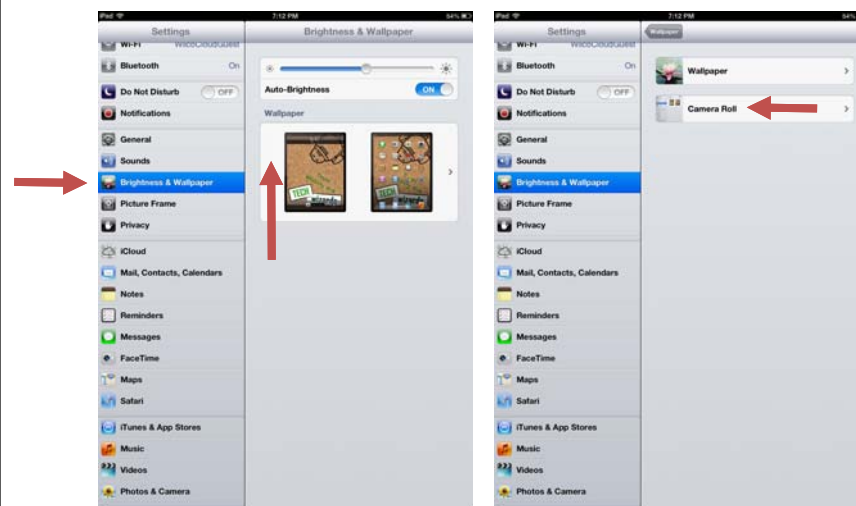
iPad 7:12 PM 64%

Settings

Wi-Fi WiceCloudGuest

Bluetooth On

Do Not Disturb OFF

Notifications

General

Sounds

Brightness & Wallpaper

Picture Frame

Privacy

iCloud

Mail, Contacts, Calendars

Notes

Reminders

Messages

FaceTime

Maps

Safari

iTunes & App Stores

Music

Videos

Photos & Camera

Brightness & Wallpaper

Auto-Brightness ON

Wallpaper

TECH

TECH

iPad 7:12 PM 64%

Settings

Wi-Fi WiceCloudGuest

Bluetooth On

Do Not Disturb OFF

Notifications

General

Sounds

Brightness & Wallpaper

Picture Frame

Privacy

iCloud

Mail, Contacts, Calendars

Notes

Reminders

Messages

FaceTime

Maps

Safari

iTunes & App Stores

Music

Videos

Photos & Camera

Wallpaper

Wallpaper

Camera Roll